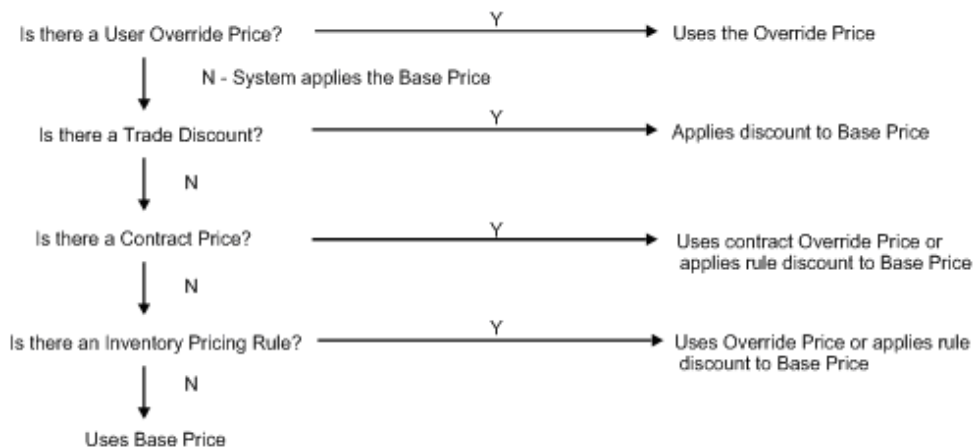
Is there a User Override Price?

Y

Uses the Override Price

N - System applies the Base Price

Is there a Trade Discount?

Y

Applies discount to Base Price

N

Is there a Contract Price?

Y

Uses contract Override Price or applies rule discount to Base Price

N

Is there an Inventory Pricing Rule?

Y

Uses Override Price or applies rule discount to Base Price

N

Uses Base Price